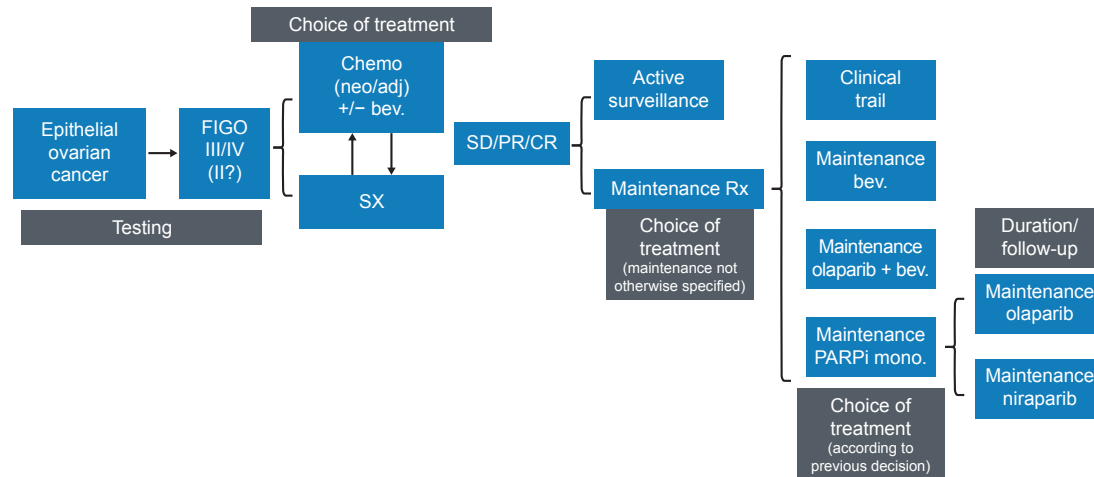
Epithelial ovarian cancer

Testing

FIGO III/IV (II?)

Choice of treatment

Chemo (neo/adj) +/− bev.

SX

SD/PR/CR

Active surveillance

Maintenance Rx

Choice of treatment (maintenance not otherwise specified)

Clinical trail

Maintenance bev.

Maintenance olaparib + bev.

Maintenance PARPi mono.

Choice of treatment (according to previous decision)

Duration/ follow-up

Maintenance olaparib

Maintenance niraparib